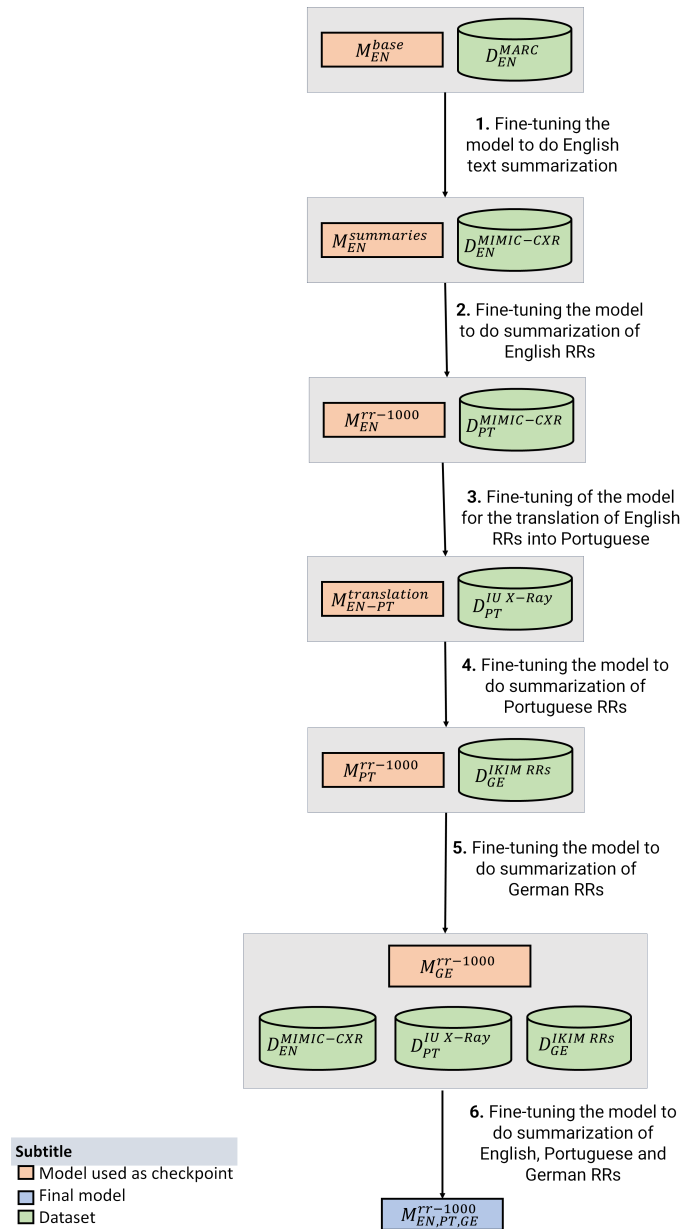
$M_{EN}^{base}$ $D_{EN}^{MARC}$

**1.** Fine-tuning the model to do English text summarization

$M_{EN}^{summaries}$ $D_{EN}^{MIMIC-CXR}$

**2.** Fine-tuning the model to do summarization of English RRs

$M_{EN}^{rr-1000}$ $D_{PT}^{MIMIC-CXR}$

**3.** Fine-tuning of the model for the translation of English RRs into Portuguese

$M_{EN-PT}^{translation}$ $D_{PT}^{IU\ X-Ray}$

**4.** Fine-tuning the model to do summarization of Portuguese RRs

$M_{PT}^{rr-1000}$ $D_{GE}^{IKIM\ RRs}$

**5.** Fine-tuning the model to do summarization of German RRs

$M_{GE}^{rr-1000}$

$D_{EN}^{MIMIC-CXR}$ $D_{PT}^{IU\ X-Ray}$ $D_{GE}^{IKIM\ RRs}$

**6.** Fine-tuning the model to do summarization of English, Portuguese and German RRs

$M_{EN,PT,GE}^{rr-1000}$

**Subtitle**
Model used as checkpoint
Final model
Dataset